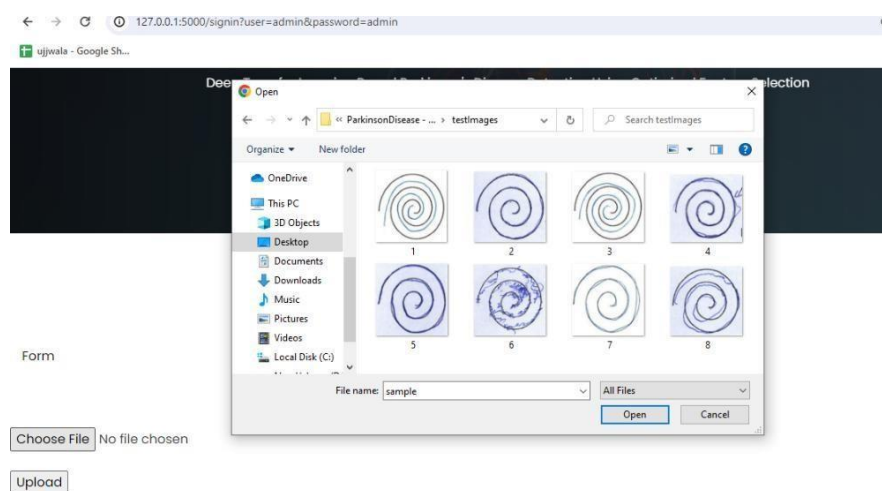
127.0.0.1:5000/signin?user=admin&password=admin

ujjwala - Google Sh...

Dee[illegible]election

Open

« ParkinsonDisease - ... › testImages

Search testImages

Organize ▾ New folder

OneDrive
This PC
3D Objects
Desktop
Documents
Downloads
Music
Pictures
Videos
Local Disk (C:)

1
2
3
4
5
6
7
8

File name: sample

All Files

Open Cancel

Form

Choose File No file chosen

Upload